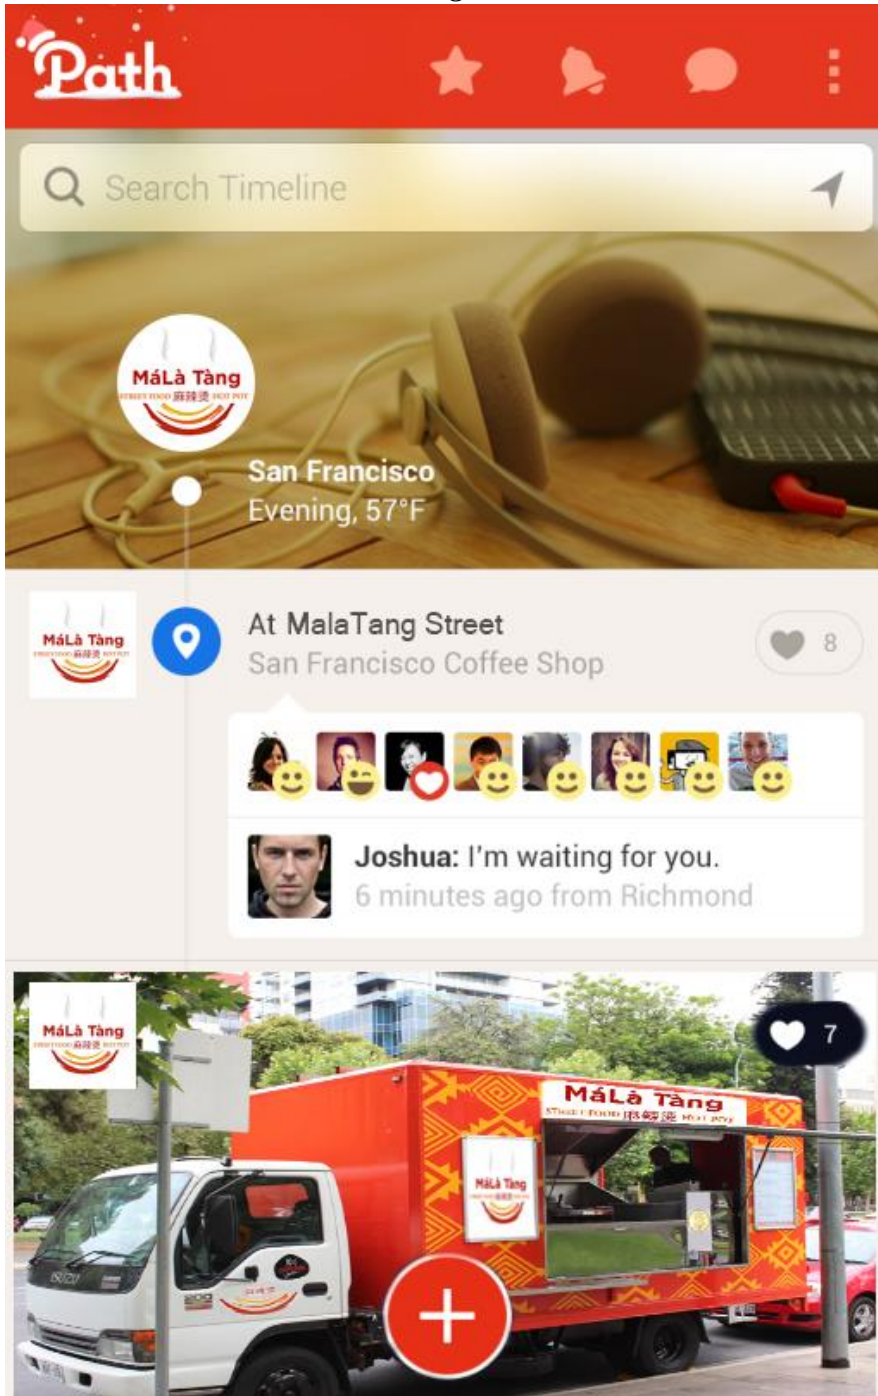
Path

Search Timeline

MáLà Tàng
STREET FOOD 麻辣烫 HOT POT

San Francisco
Evening, 57°F

MáLà Tàng

At MalaTang Street
San Francisco Coffee Shop

8

Joshua: I'm waiting for you.
6 minutes ago from Richmond

MáLà Tàng

7

MáLà Tàng
STREET FOOD 麻辣烫 HOT POT

MáLà Tàng

ISUZU